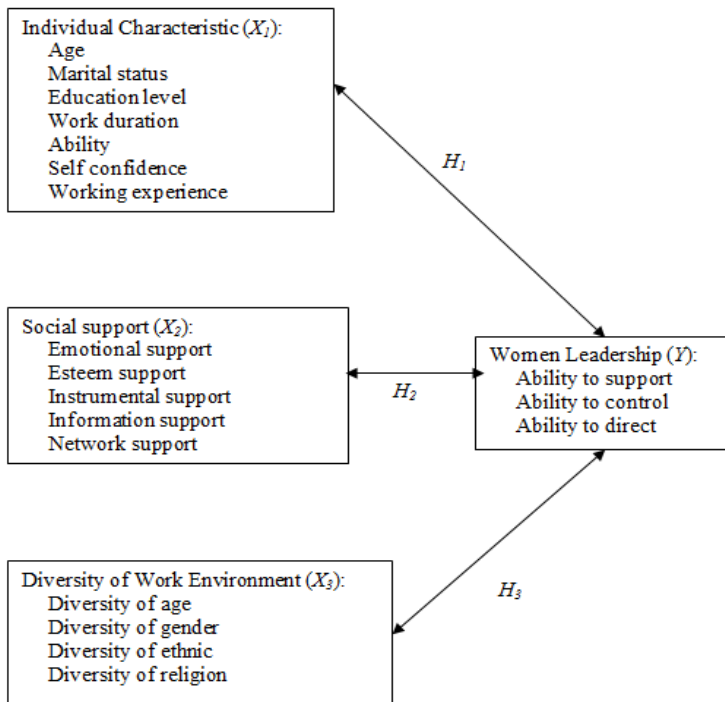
Individual Characteristic ($X_1$):
Age
Marital status
Education level
Work duration
Ability
Self confidence
Working experience

$H_1$

Social support ($X_2$):
Emotional support
Esteem support
Instrumental support
Information support
Network support

$H_2$

Women Leadership ($Y$):
Ability to support
Ability to control
Ability to direct

$H_3$

Diversity of Work Environment ($X_3$):
Diversity of age
Diversity of gender
Diversity of ethnic
Diversity of religion